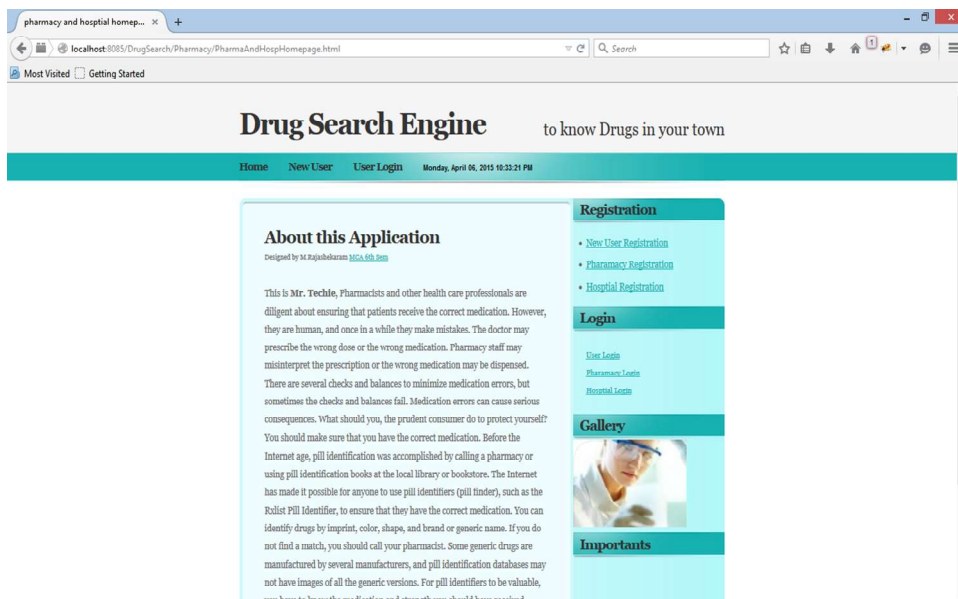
pharmacy and hosptial homep... ×

localhost:8085/DrugSearch/Pharmacy/PharmaAndHospHomepage.html

Search

Most Visited Getting Started

Drug Search Engine to know Drugs in your town

Home New User User Login Monday, April 06, 2015 10:33:21 PM

About this Application

Designed by M.Rajashekaram MCA 6th Sem

This is Mr. Techie, Pharmacists and other health care professionals are diligent about ensuring that patients receive the correct medication. However, they are human, and once in a while they make mistakes. The doctor may prescribe the wrong dose or the wrong medication. Pharmacy staff may misinterpret the prescription or the wrong medication may be dispensed. There are several checks and balances to minimize medication errors, but sometimes the checks and balances fail. Medication errors can cause serious consequences. What should you, the prudent consumer do to protect yourself? You should make sure that you have the correct medication. Before the Internet age, pill identification was accomplished by calling a pharmacy or using pill identification books at the local library or bookstore. The Internet has made it possible for anyone to use pill identifiers (pill finder), such as the Rxlist Pill Identifier, to ensure that they have the correct medication. You can identify drugs by imprint, color, shape, and brand or generic name. If you do not find a match, you should call your pharmacist. Some generic drugs are manufactured by several manufacturers, and pill identification databases may not have images of all the generic versions. For pill identifiers to be valuable, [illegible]

Registration

New User Registration

Pharamacy Registration

Hosptial Registration

Login

User Login

Pharamacy Login

Hosptial Login

Gallery

Importants